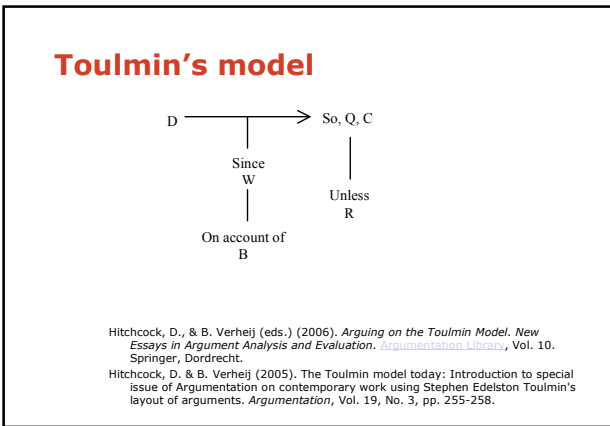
Toulmin's model

D

So, Q, C

Since
W

Unless
R

On account of
B

Hitchcock, D., & B. Verheij (eds.) (2006). *Arguing on the Toulmin Model. New Essays in Argument Analysis and Evaluation.* Argumentation Library, Vol. 10. Springer, Dordrecht.

Hitchcock, D. & B. Verheij (2005). The Toulmin model today: Introduction to special issue of Argumentation on contemporary work using Stephen Edelston Toulmin's layout of arguments. *Argumentation*, Vol. 19, No. 3, pp. 255-258.